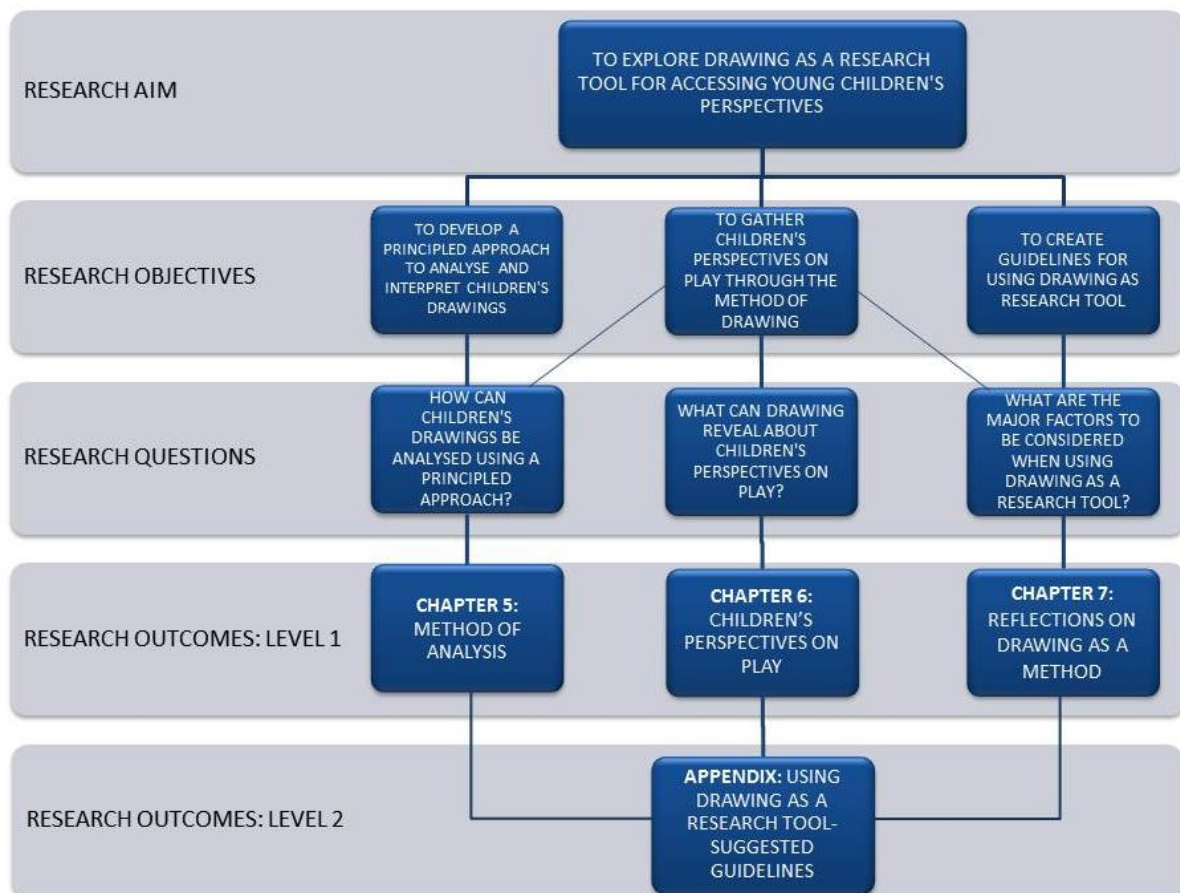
RESEARCH AIM

TO EXPLORE DRAWING AS A RESEARCH TOOL FOR ACCESSING YOUNG CHILDREN'S PERSPECTIVES

RESEARCH OBJECTIVES

TO DEVELOP A PRINCIPLED APPROACH TO ANALYSE AND INTERPRET CHILDREN'S DRAWINGS

TO GATHER CHILDREN'S PERSPECTIVES ON PLAY THROUGH THE METHOD OF DRAWING

TO CREATE GUIDELINES FOR USING DRAWING AS RESEARCH TOOL

RESEARCH QUESTIONS

HOW CAN CHILDREN'S DRAWINGS BE ANALYSED USING A PRINCIPLED APPROACH?

WHAT CAN DRAWING REVEAL ABOUT CHILDREN'S PERSPECTIVES ON PLAY?

WHAT ARE THE MAJOR FACTORS TO BE CONSIDERED WHEN USING DRAWING AS A RESEARCH TOOL?

RESEARCH OUTCOMES: LEVEL 1

CHAPTER 5: METHOD OF ANALYSIS

CHAPTER 6: CHILDREN'S PERSPECTIVES ON PLAY

CHAPTER 7: REFLECTIONS ON DRAWING AS A METHOD

RESEARCH OUTCOMES: LEVEL 2

APPENDIX: USING DRAWING AS A RESEARCH TOOL- SUGGESTED GUIDELINES